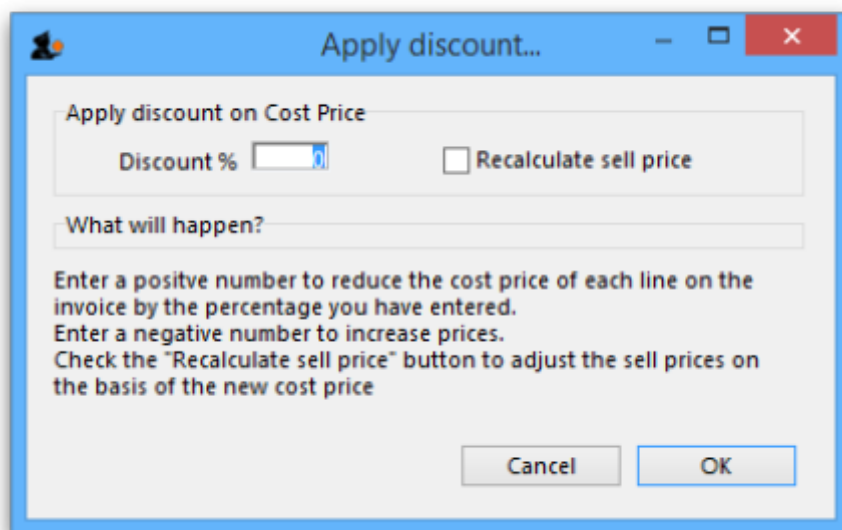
Apply discount...

Apply discount on Cost Price

Discount % 0

Recalculate sell price

What will happen?

Enter a positve number to reduce the cost price of each line on the invoice by the percentage you have entered.
Enter a negative number to increase prices.
Check the "Recalculate sell price" button to adjust the sell prices on the basis of the new cost price

Cancel

OK